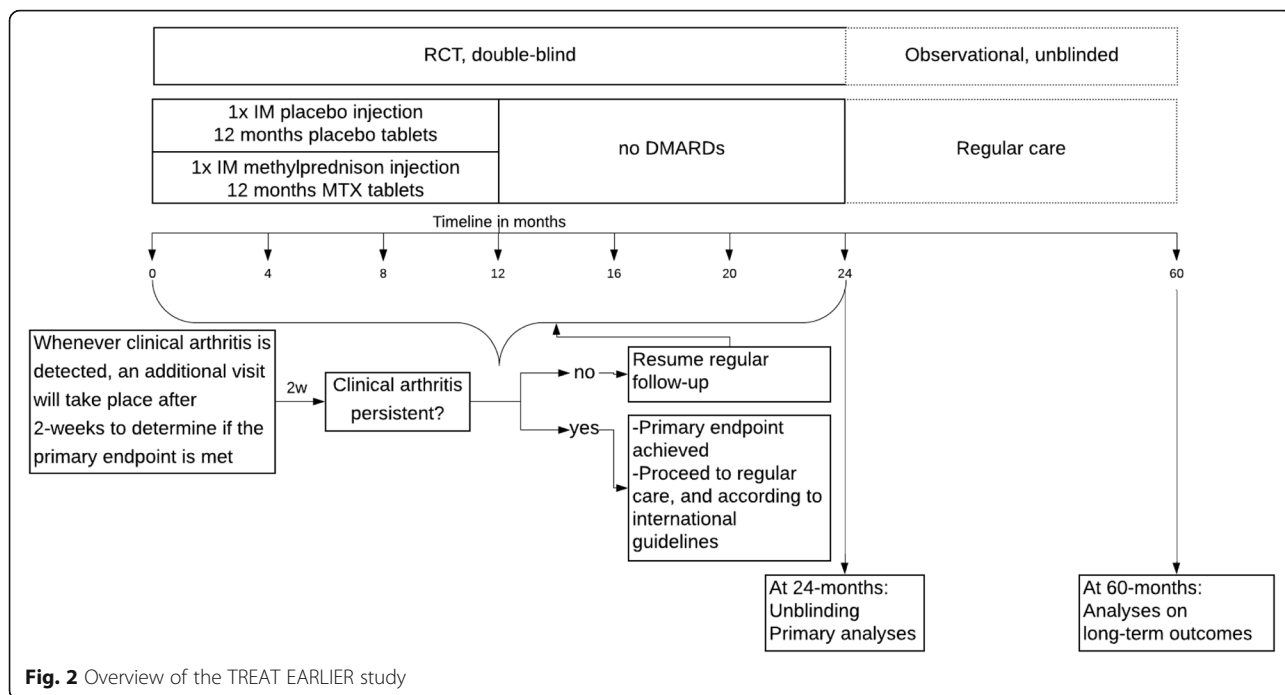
RCT, double-blind

Observational, unblinded

1x IM placebo injection
12 months placebo tablets

1x IM methylprednison injection
12 months MTX tablets

no DMARDs

Regular care

Timeline in months

0 4 8 12 16 20 24 60

Whenever clinical arthritis is detected, an additional visit will take place after 2-weeks to determine if the primary endpoint is met

2w

Clinical arthritis persistent?

no

Resume regular follow-up

yes

-Primary endpoint achieved
-Proceed to regular care, and according to international guidelines

At 24-months:
Unblinding
Primary analyses

At 60-months:
Analyses on long-term outcomes

**Fig. 2** Overview of the TREAT EARLIER study